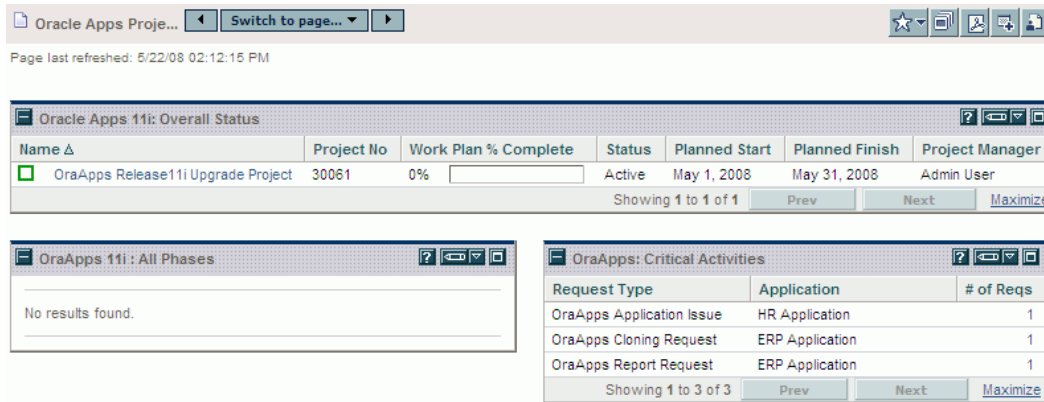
Oracle Apps Proje... Switch to page...

Page last refreshed: 5/22/08 02:12:15 PM

Oracle Apps 11i: Overall Status

| Name Δ | Project No | Work Plan % Complete | Status | Planned Start | Planned Finish | Project Manager |
|---|---|---|---|---|---|---|
| OraApps Release11i Upgrade Project | 30061 | 0% | Active | May 1, 2008 | May 31, 2008 | Admin User |

Showing 1 to 1 of 1 Prev Next Maximize

OraApps 11i : All Phases

No results found.

OraApps: Critical Activities

| Request Type | Application | # of Reqs |
|---|---|---|
| OraApps Application Issue | HR Application | 1 |
| OraApps Cloning Request | ERP Application | 1 |
| OraApps Report Request | ERP Application | 1 |

Showing 1 to 3 of 3 Prev Next Maximize